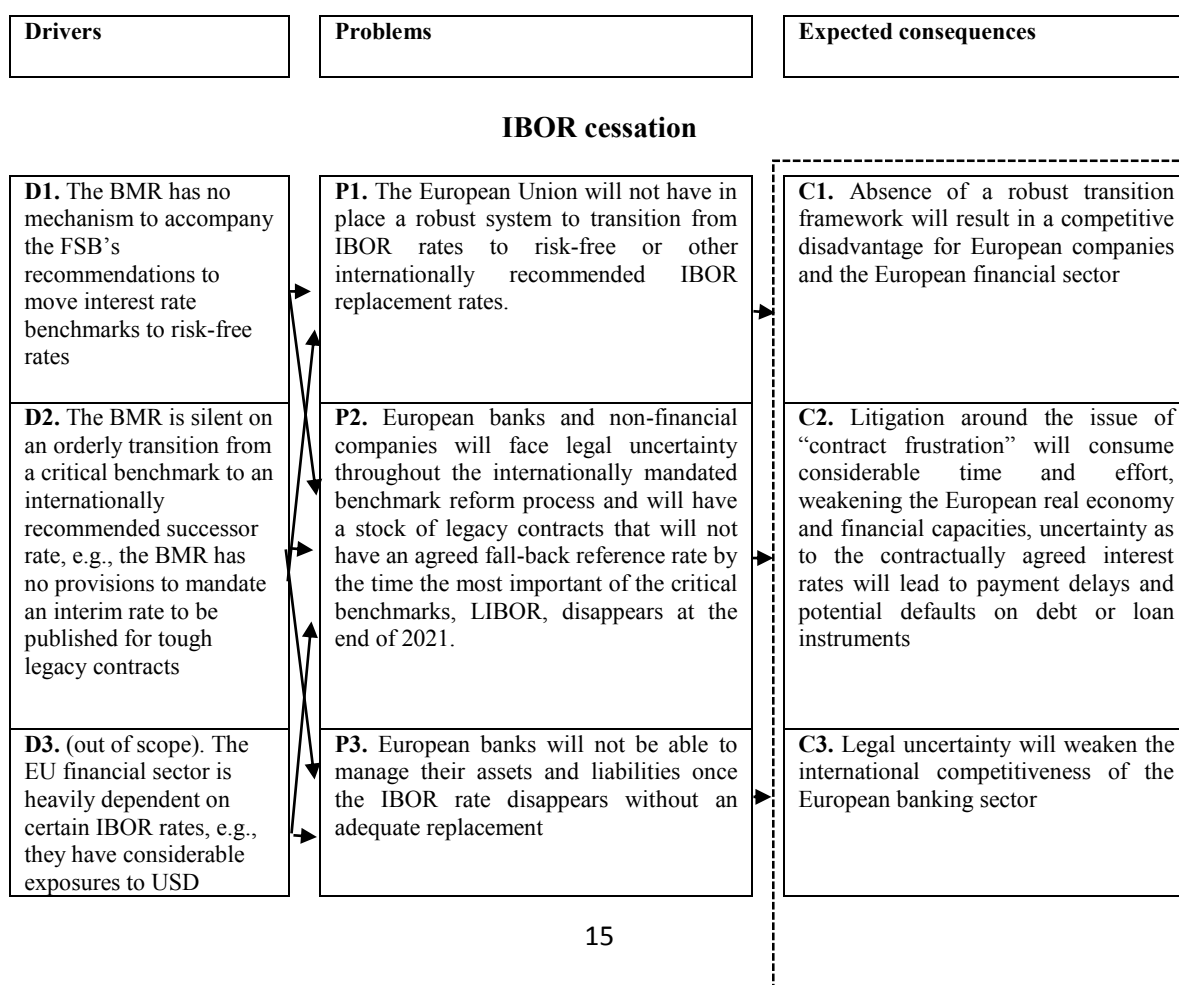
Drivers

Problems

Expected consequences

IBOR cessation

D1. The BMR has no mechanism to accompany the FSB's recommendations to move interest rate benchmarks to risk-free rates

P1. The European Union will not have in place a robust system to transition from IBOR rates to risk-free or other internationally recommended IBOR replacement rates.

C1. Absence of a robust transition framework will result in a competitive disadvantage for European companies and the European financial sector

D2. The BMR is silent on an orderly transition from a critical benchmark to an internationally recommended successor rate, e.g., the BMR has no provisions to mandate an interim rate to be published for tough legacy contracts

P2. European banks and non-financial companies will face legal uncertainty throughout the internationally mandated benchmark reform process and will have a stock of legacy contracts that will not have an agreed fall-back reference rate by the time the most important of the critical benchmarks, LIBOR, disappears at the end of 2021.

C2. Litigation around the issue of "contract frustration" will consume considerable time and effort, weakening the European real economy and financial capacities, uncertainty as to the contractually agreed interest rates will lead to payment delays and potential defaults on debt or loan instruments

D3. (out of scope). The EU financial sector is heavily dependent on certain IBOR rates, e.g., they have considerable exposures to USD

P3. European banks will not be able to manage their assets and liabilities once the IBOR rate disappears without an adequate replacement

C3. Legal uncertainty will weaken the international competitiveness of the European banking sector

15